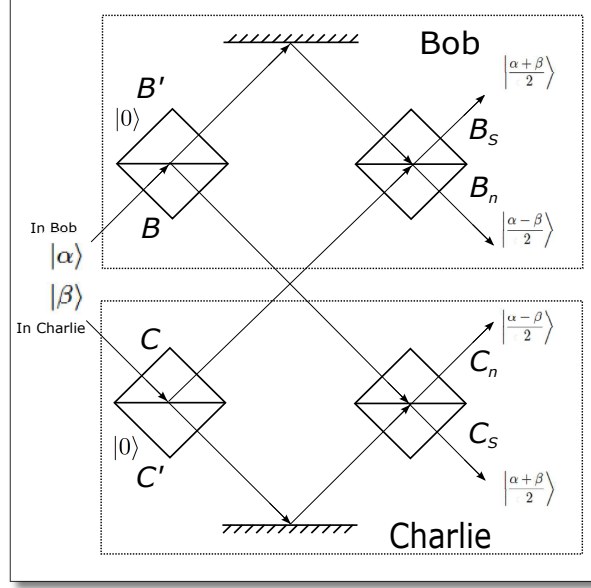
Bob

$B'$

$|0\rangle$

$\left|\frac{\alpha+\beta}{2}\right\rangle$

$B_s$

$B_n$

$\left|\frac{\alpha-\beta}{2}\right\rangle$

In Bob

$B$

$|\alpha\rangle$

$|\beta\rangle$

In Charlie

$C$

$\left|\frac{\alpha-\beta}{2}\right\rangle$

$C_n$

$C_s$

$|0\rangle$

$C'$

$\left|\frac{\alpha+\beta}{2}\right\rangle$

Charlie